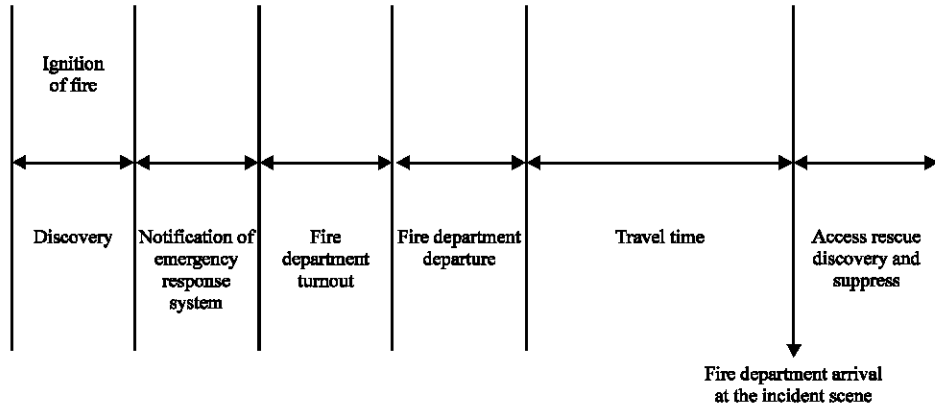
Ignition of fire

Discovery

Notification of emergency response system

Fire department turnout

Fire department departure

Travel time

Access rescue discovery and suppress

Fire department arrival at the incident scene